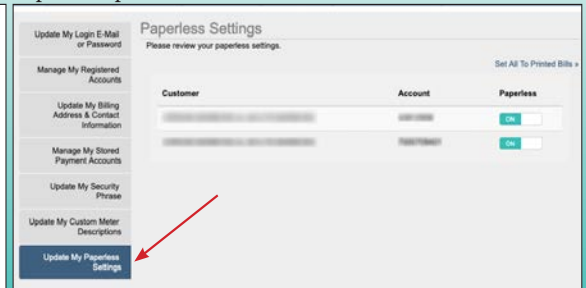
Update My Login E-Mail or Password

Manage My Registered Accounts

Update My Billing Address & Contact Information

Manage My Stored Payment Accounts

Update My Security Phrase

Update My Custom Meter Descriptions

Update My Paperless Settings

Paperless Settings

Please review your paperless settings.

Set All To Printed Bills »

| Customer | Account | Paperless |
|---|---|---|
| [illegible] | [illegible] | ON |
| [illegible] | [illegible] | ON |